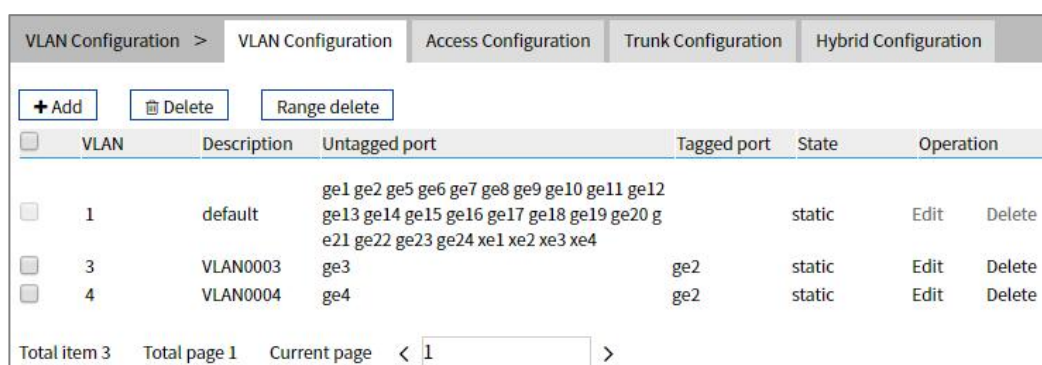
VLAN Configuration > VLAN Configuration Access Configuration Trunk Configuration Hybrid Configuration

+ Add  Delete  Range delete

| | VLAN | Description | Untagged port | Tagged port | State | Operation | |
|---|---|---|---|---|---|---|---|
| | 1 | default | ge1 ge2 ge5 ge6 ge7 ge8 ge9 ge10 ge11 ge12 ge13 ge14 ge15 ge16 ge17 ge18 ge19 ge20 ge21 ge22 ge23 ge24 xe1 xe2 xe3 xe4 | | static | Edit | Delete |
| | 3 | VLAN0003 | ge3 | ge2 | static | Edit | Delete |
| | 4 | VLAN0004 | ge4 | ge2 | static | Edit | Delete |

Total item 3  Total page 1  Current page < 1 >